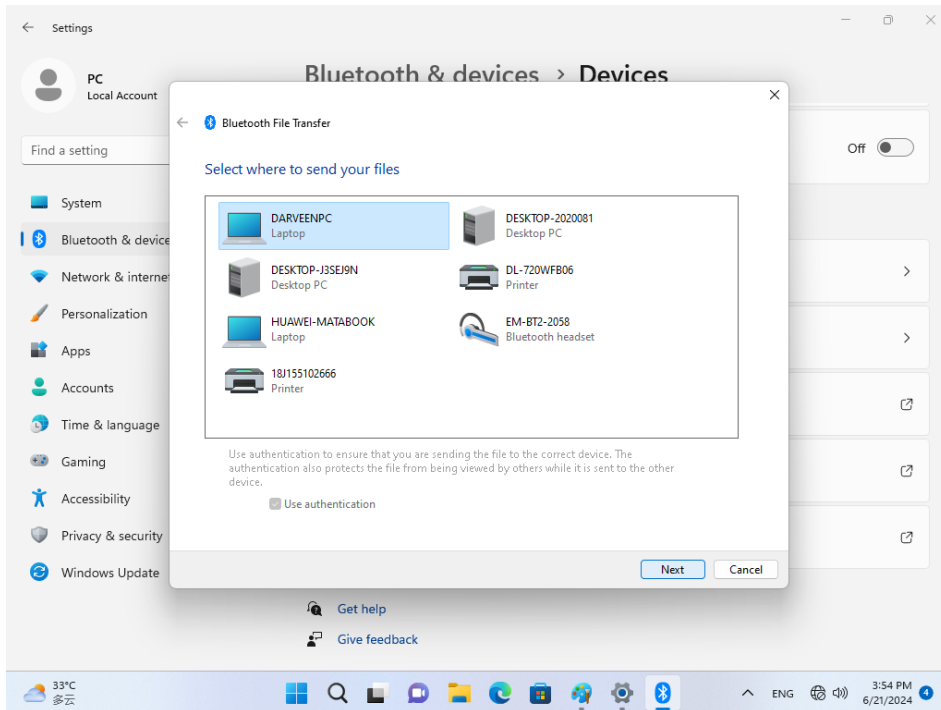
Settings

PC
Local Account

Find a setting

System
Bluetooth & device
Network & internet
Personalization
Apps
Accounts
Time & language
Gaming
Accessibility
Privacy & security
Windows Update

Bluetooth & devices > Devices

Off

Bluetooth File Transfer

Select where to send your files

DARVEENPC
Laptop

DESKTOP-2020081
Desktop PC

DESKTOP-J3SEJ9N
Desktop PC

DL-720WFB06
Printer

HUAWEI-MATABOOK
Laptop

EM-BT2-2058
Bluetooth headset

18J155102666
Printer

Use authentication to ensure that you are sending the file to the correct device. The authentication also protects the file from being viewed by others while it is sent to the other device.

Use authentication

Next
Cancel

Get help
Give feedback

33°C
多云

ENG
3:54 PM
6/21/2024
4